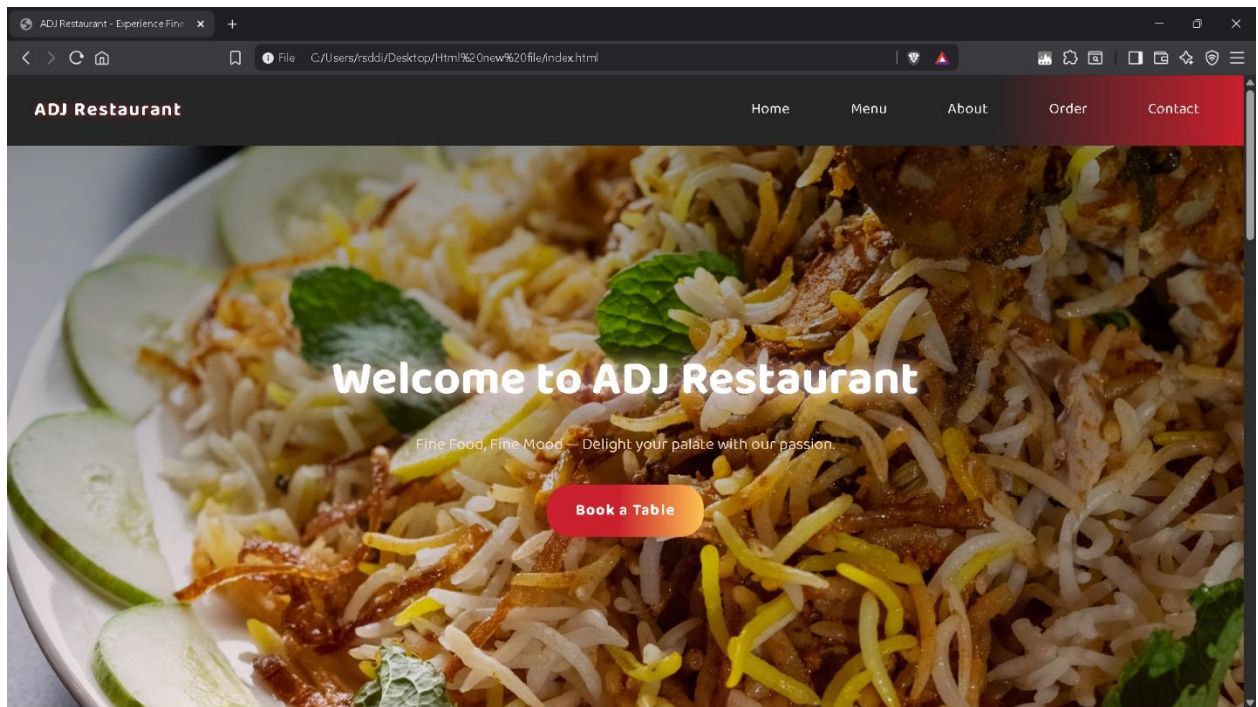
ADJ Restaurant - Experience Fine

File C:/Users/rsddi/Desktop/Html%20new%20file/index.html

ADJ Restaurant

Home Menu About Order Contact

Welcome to ADJ Restaurant

Fine Food, Fine Mood — Delight your palate with our passion.

Book a Table